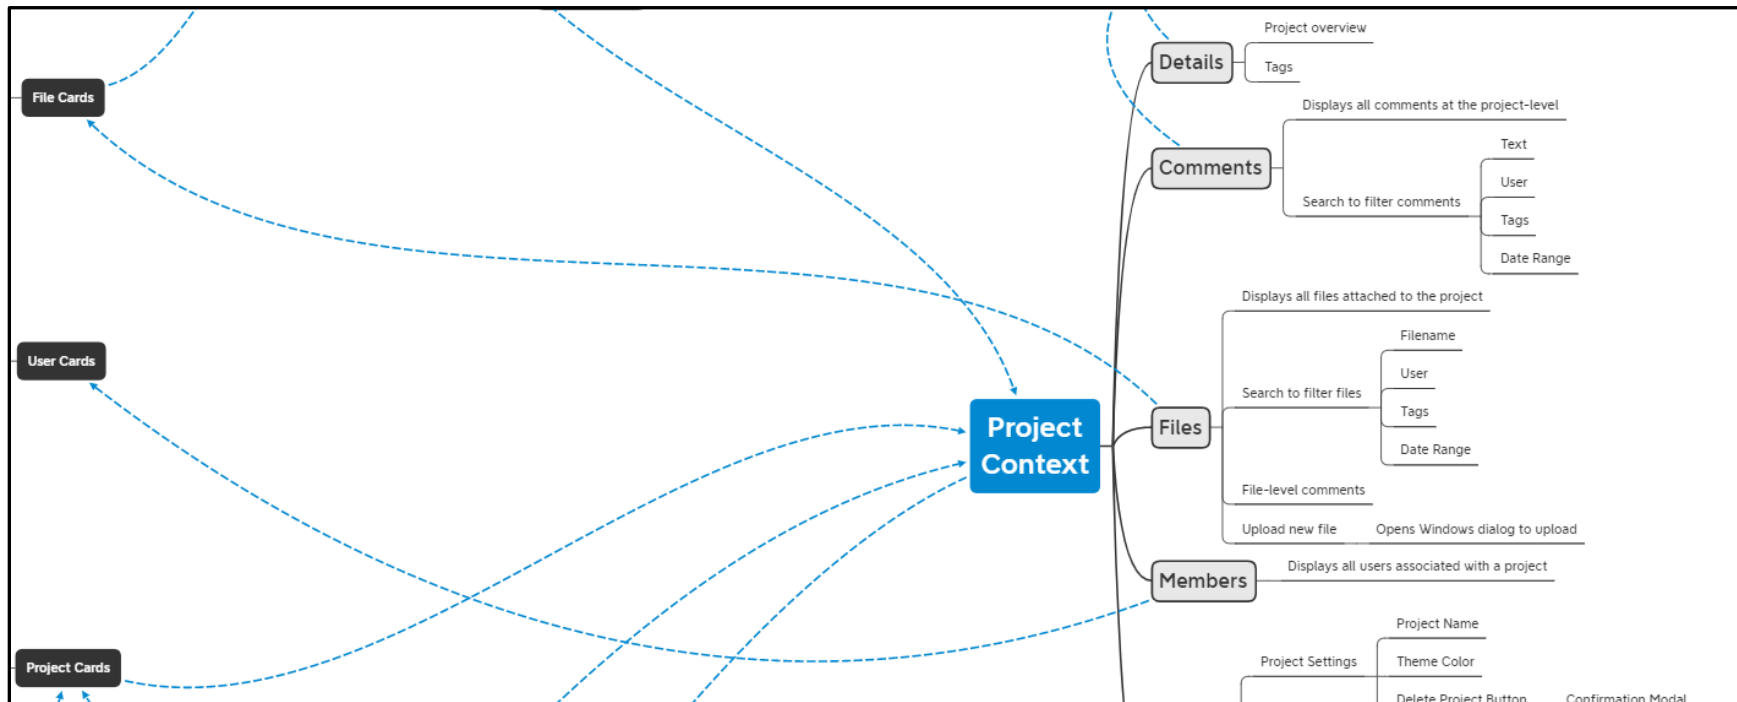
File Cards

User Cards

Project Cards

Project Context

Details
Project overview
Tags

Comments
Displays all comments at the project-level
Search to filter comments
Text
User
Tags
Date Range

Files
Displays all files attached to the project
Search to filter files
Filename
User
Tags
Date Range
File-level comments
Upload new file
Opens Windows dialog to upload

Members
Displays all users associated with a project

Project Settings
Project Name
Theme Color
Delete Project Button
Confirmation Modal